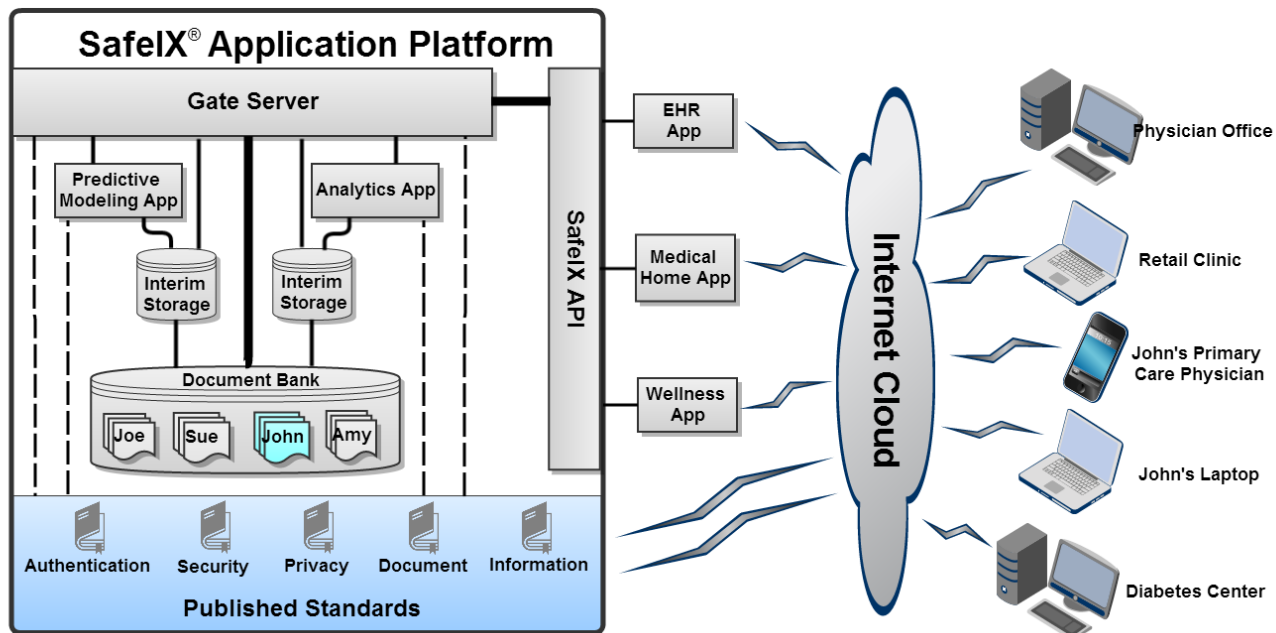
SafeIX® Application Platform

Gate Server

Predictive Modeling App

Analytics App

Interim Storage

Interim Storage

Document Bank

Joe

Sue

John

Amy

SafeIX API

EHR App

Medical Home App

Wellness App

Internet Cloud

Physician Office

Retail Clinic

John's Primary Care Physician

John's Laptop

Diabetes Center

Authentication

Security

Privacy

Document

Information

Published Standards